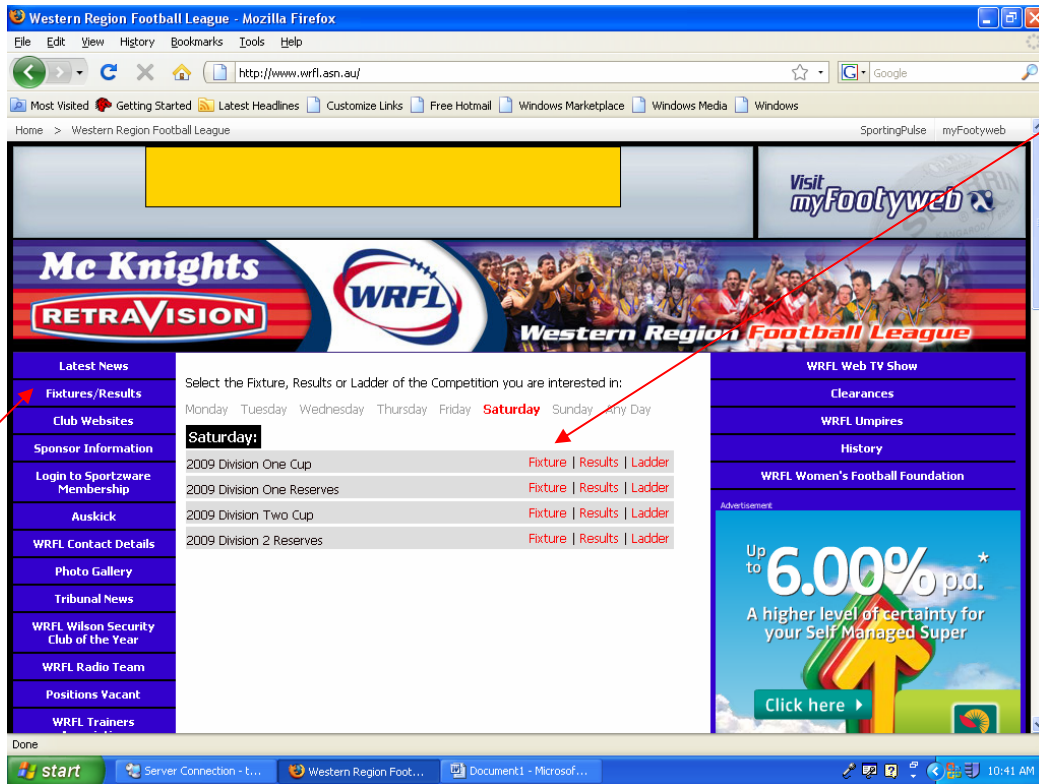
Western Region Football League - Mozilla Firefox

File Edit View History Bookmarks Tools Help

http://www.wrfl.asn.au/

Google

Most Visited Getting Started Latest Headlines Customize Links Free Hotmail Windows Marketplace Windows Media Windows

Home > Western Region Football League

SportingPulse myFootyweb

Visit myFootyweb

Mc Knights RETRAVISION

WRFL

Western Region Football League

Latest News
Fixtures/Results
Club Websites
Sponsor Information
Login to Sportzware Membership
Auskick
WRFL Contact Details
Photo Gallery
Tribunal News
WRFL Wilson Security Club of the Year
WRFL Radio Team
Positions Vacant
WRFL Trainers

Select the Fixture, Results or Ladder of the Competition you are interested in:

Monday Tuesday Wednesday Thursday Friday Saturday Sunday Any Day

Saturday:

| | |
|---|---|
| 2009 Division One Cup | Fixture \| Results \| Ladder |
| 2009 Division One Reserves | Fixture \| Results \| Ladder |
| 2009 Division Two Cup | Fixture \| Results \| Ladder |
| 2009 Division 2 Reserves | Fixture \| Results \| Ladder |

WRFL Web TV Show
Clearances
WRFL Umpires
History
WRFL Women's Football Foundation

Advertisement

Up to 6.00% p.a.*

A higher level of certainty for your Self Managed Super

Click here

Done

start Server Connection - t... Western Region Foot... Document1 - Microsof... 10:41 AM